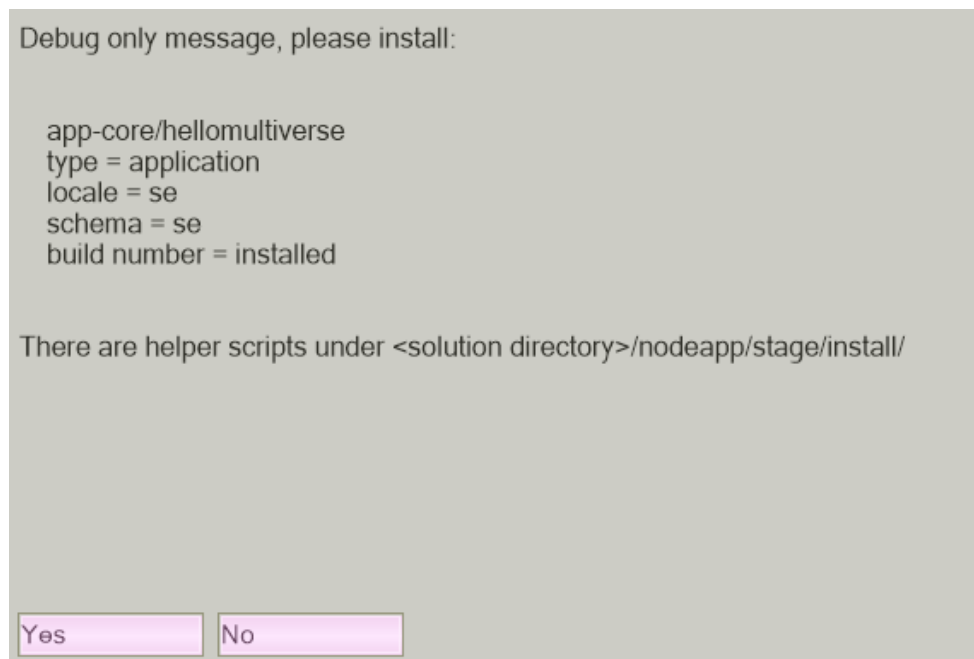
Debug only message, please install:

app-core/hellomultiverse
type = application
locale = se
schema = se
build number = installed

There are helper scripts under <solution directory>/nodeapp/stage/install/

Yes

No